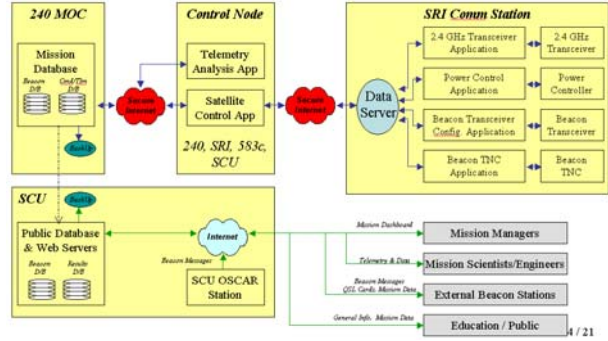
240 MOC

Mission Database

Beacon D/B

Cmd/Tlm D/B

BackUp

Control Node

Telemetry Analysis App

Satellite Control App

240, SRI, 583c, SCU

Secure Internet

Secure Internet

SRI Comm Station

Data Server

2.4 GHz Transceiver Application

2.4 GHz Transceiver

Power Control Application

Power Controller

Beacon Transceiver Config. Application

Beacon Transceiver

Beacon TNC Application

Beacon TNC

SCU

BackUp

Public Database & Web Servers

Beacon D/B

Results D/B

Internet

Beacon Messages

SCU OSCAR Station

Mission Dashboard

Mission Managers

Telemetry & Data

Mission Scientists/Engineers

Beacon Messages QSL Cards, Mission Data

External Beacon Stations

General Info, Mission Data

Education / Public

4 / 21